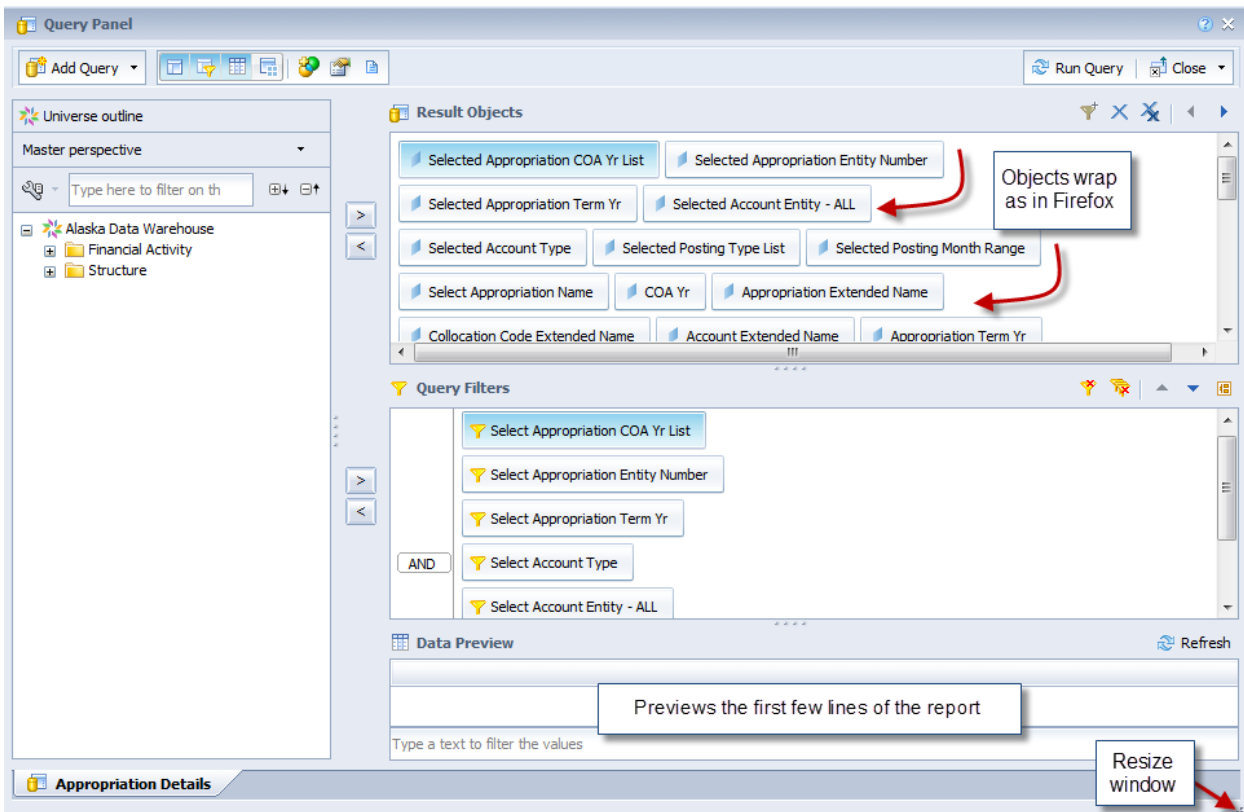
Query Panel

Add Query

Run Query
Close

Universe outline

Master perspective

Type here to filter on th

Alaska Data Warehouse
Financial Activity
Structure

Result Objects

Selected Appropriation COA Yr List
Selected Appropriation Entity Number
Selected Appropriation Term Yr
Selected Account Entity - ALL
Selected Account Type
Selected Posting Type List
Selected Posting Month Range
Select Appropriation Name
COA Yr
Appropriation Extended Name
Collocation Code Extended Name
Account Extended Name
Appropriation Term Yr

Objects wrap as in Firefox

Query Filters

AND

Select Appropriation COA Yr List
Select Appropriation Entity Number
Select Appropriation Term Yr
Select Account Type
Select Account Entity - ALL

Data Preview

Refresh

Previews the first few lines of the report

Type a text to filter the values

Resize window

Appropriation Details